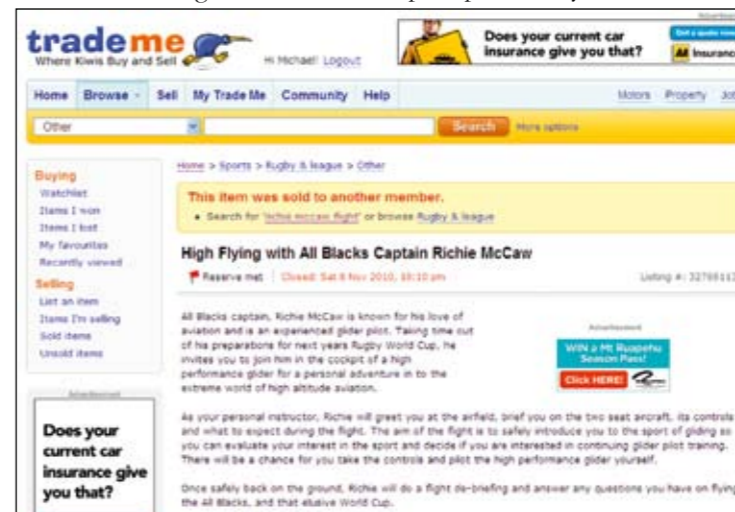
trademe
Where Kiwis Buy and Sell

Hi Michael! Logout

Advertisement

Does your current car insurance give you that?

AA Insurance

Home Browse Sell My Trade Me Community Help

Motors Property Jobs

Other

Search More options

Buying
Watchlist
Items I won
Items I lost
My favourites
Recently viewed

Selling
List an item
Items I'm selling
Sold items
Unsold items

Advertisement

Does your current car insurance give you that?

Home > Sports > Rugby & league > Other

This item was sold to another member.
• Search for 'richie mccaw flight' or browse Rugby & league

High Flying with All Blacks Captain Richie McCaw

Reserve met | Closed: Sat 6 Nov 2010, 10:10 pm

Listing #: 32795113

All Blacks captain, Richie McCaw is known for his love of aviation and is an experienced glider pilot. Taking time out of his preparations for next years Rugby World Cup, he invites you to join him in the cockpit of a high performance glider for a personal adventure in to the extreme world of high altitude aviation.

Advertisement

WIN a Mt Ruapehu Season Pass!

Click HERE!

As your personal instructor, Richie will greet you at the airfield, brief you on the two seat aircraft, its controls and what to expect during the flight. The aim of the flight is to safely introduce you to the sport of gliding so you can evaluate your interest in the sport and decide if you are interested in continuing glider pilot training. There will be a chance for you take the controls and pilot the high performance glider yourself.

Once safely back on the ground, Richie will do a flight de-briefing and answer any questions you have on flying, the All Blacks, and that elusive World Cup.